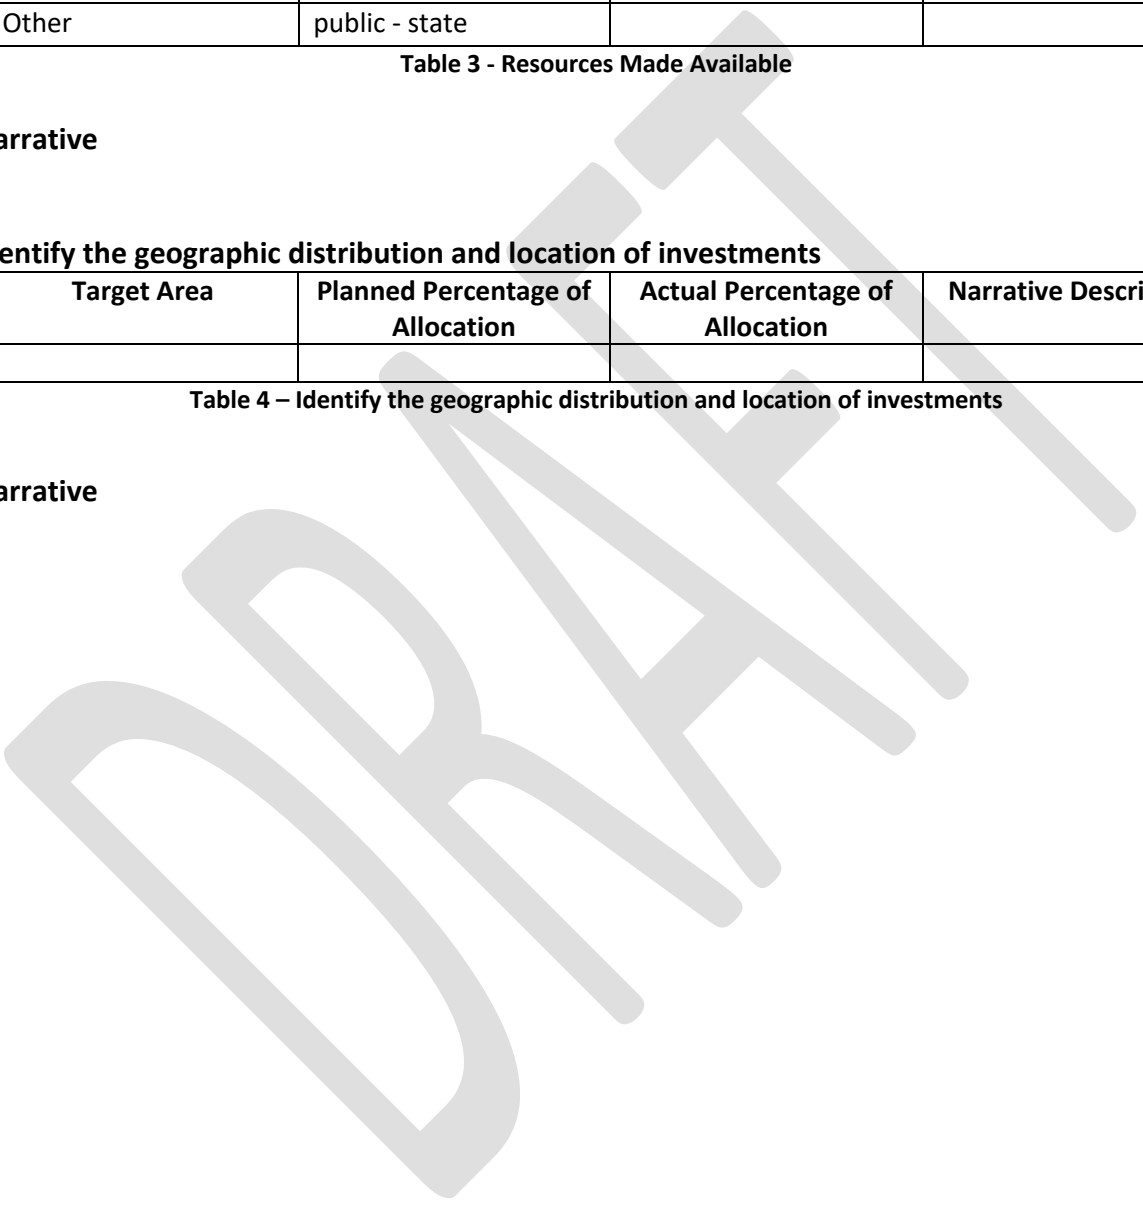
| Other | public - state | | |
|---|---|---|---|

Table 3 - Resources Made Available

arrative

entify the geographic distribution and location of investments

| Target Area | Planned Percentage of Allocation | Actual Percentage of Allocation | Narrative Descri |
|---|---|---|---|
| | | | |

Table 4 – Identify the geographic distribution and location of investments

arrative

DRAFT